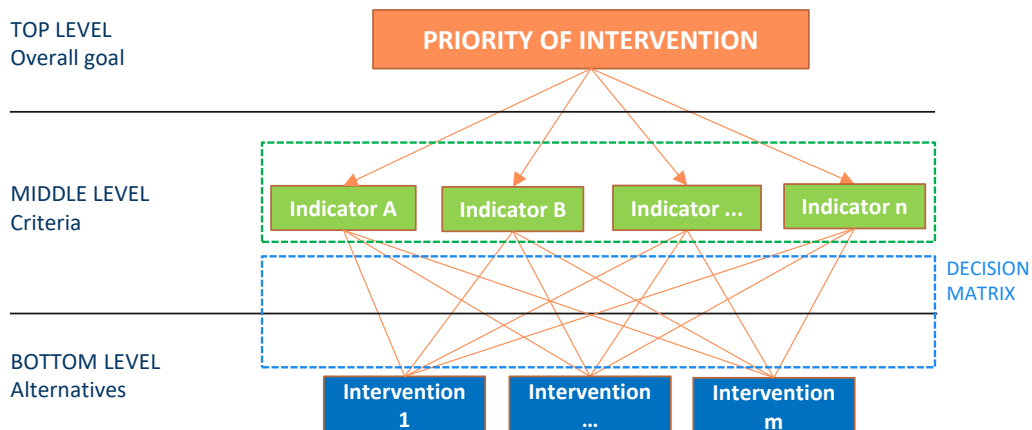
TOP LEVEL
Overall goal

PRIORITY OF INTERVENTION

MIDDLE LEVEL
Criteria

Indicator A

Indicator B

Indicator ...

Indicator n

DECISION
MATRIX

BOTTOM LEVEL
Alternatives

Intervention
1

Intervention
...

Intervention
m